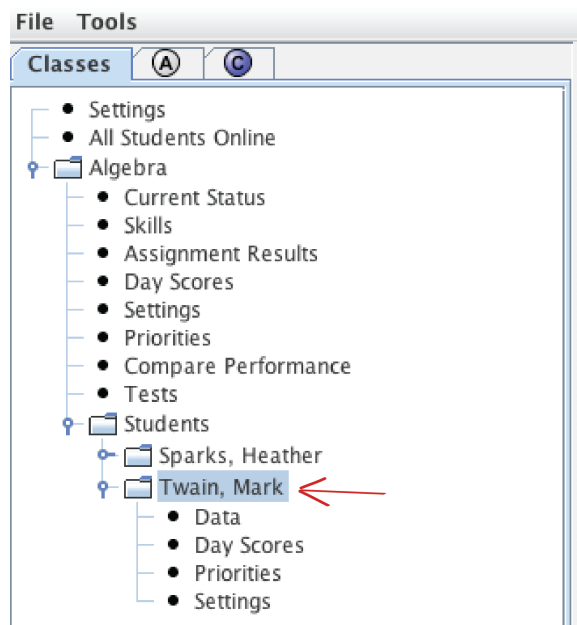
File Tools

Classes A C

Settings
All Students Online
Algebra
Current Status
Skills
Assignment Results
Day Scores
Settings
Priorities
Compare Performance
Tests
Students
Sparks, Heather
Twain, Mark
Data
Day Scores
Priorities
Settings